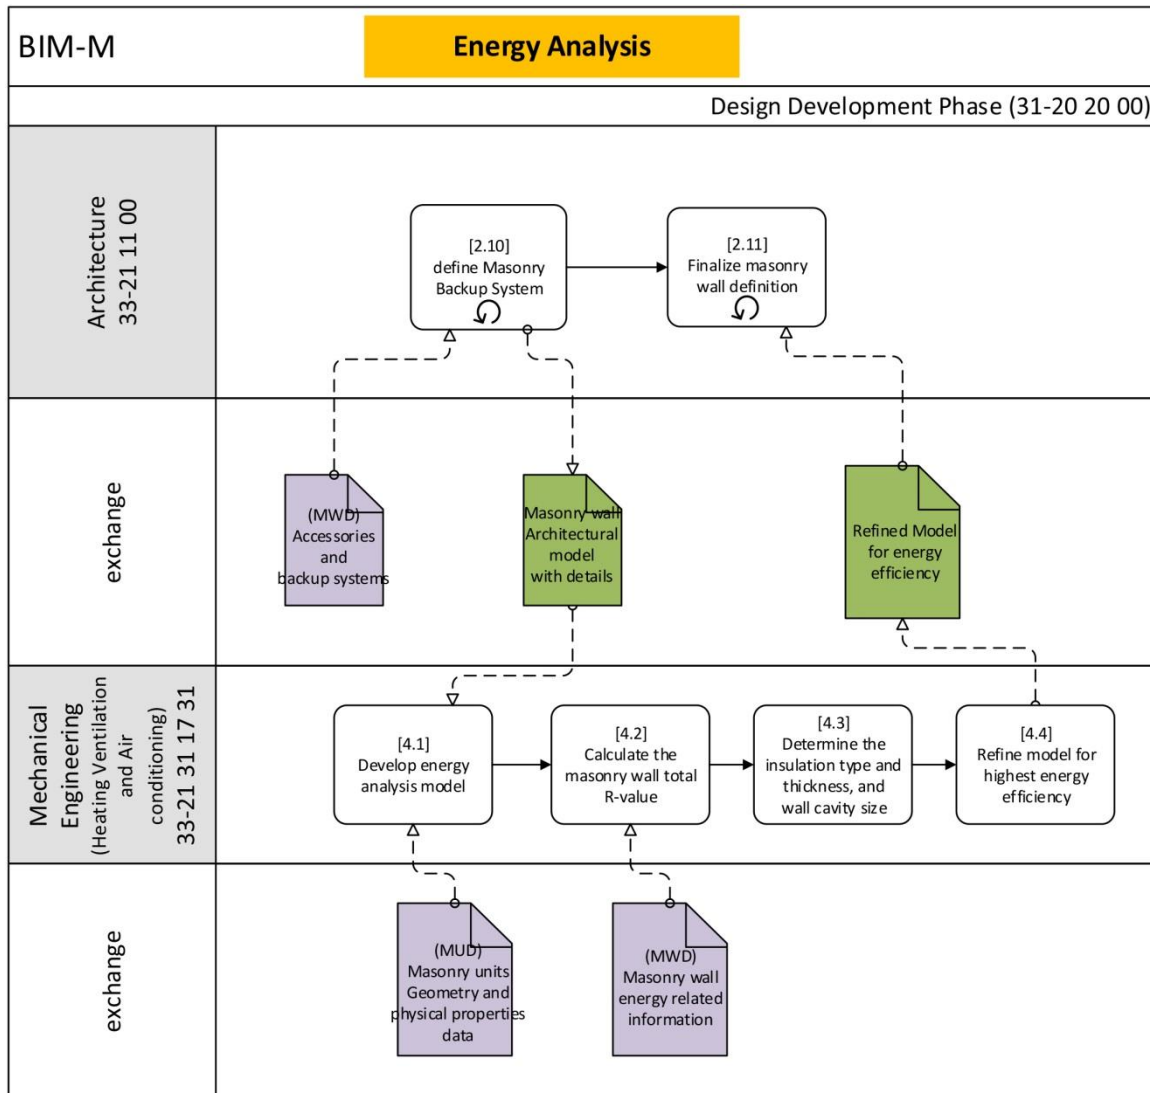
BIM-M

Energy Analysis

Design Development Phase (31-20 20 00)

Architecture
33-21 11 00

[2.10]
define Masonry Backup System

[2.11]
Finalize masonry wall definition

exchange

(MWD)
Accessories and backup systems

Masonry wall Architectural model with details

Refined Model for energy efficiency

Mechanical Engineering
(Heating Ventilation and Air conditioning)
33-21 31 17 31

[4.1]
Develop energy analysis model

[4.2]
Calculate the masonry wall total R-value

[4.3]
Determine the insulation type and thickness, and wall cavity size

[4.4]
Refine model for highest energy efficiency

exchange

(MUD)
Masonry units Geometry and physical properties data

(MWD)
Masonry wall energy related information